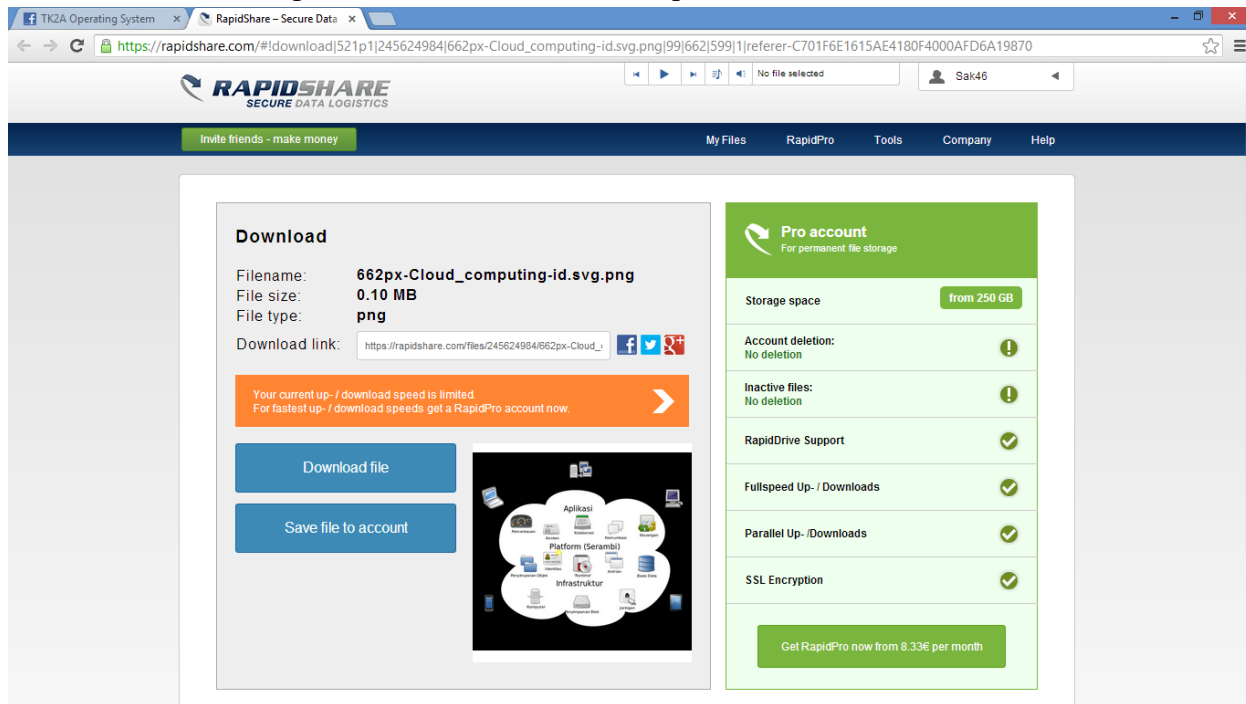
TK2A Operating System ×
RapidShare – Secure Data ×

https://rapidshare.com/#!download|521p1|245624984|662px-Cloud_computing-id.svg.png|99|662|599|1|referer-C701F6E1615AE4180F4000AFD6A19870

RAPIDSHARE
SECURE DATA LOGISTICS

No file selected

Sak46

Invite friends - make money

My Files RapidPro Tools Company Help

Download

Filename: 662px-Cloud_computing-id.svg.png
File size: 0.10 MB
File type: png
Download link: https://rapidshare.com/files/245624984/662px-Cloud_

Your current up- / download speed is limited.
For fastest up- / download speeds get a RapidPro account now.

Download file

Save file to account

Aplikasi
Platform (Serambi)
Infrastruktur

Pro account
For permanent file storage

Storage space from 250 GB

Account deletion:
No deletion

Inactive files:
No deletion

RapidDrive Support

Fullspeed Up- / Downloads

Parallel Up- /Downloads

SSL Encryption

Get RapidPro now from 8.33€ per month